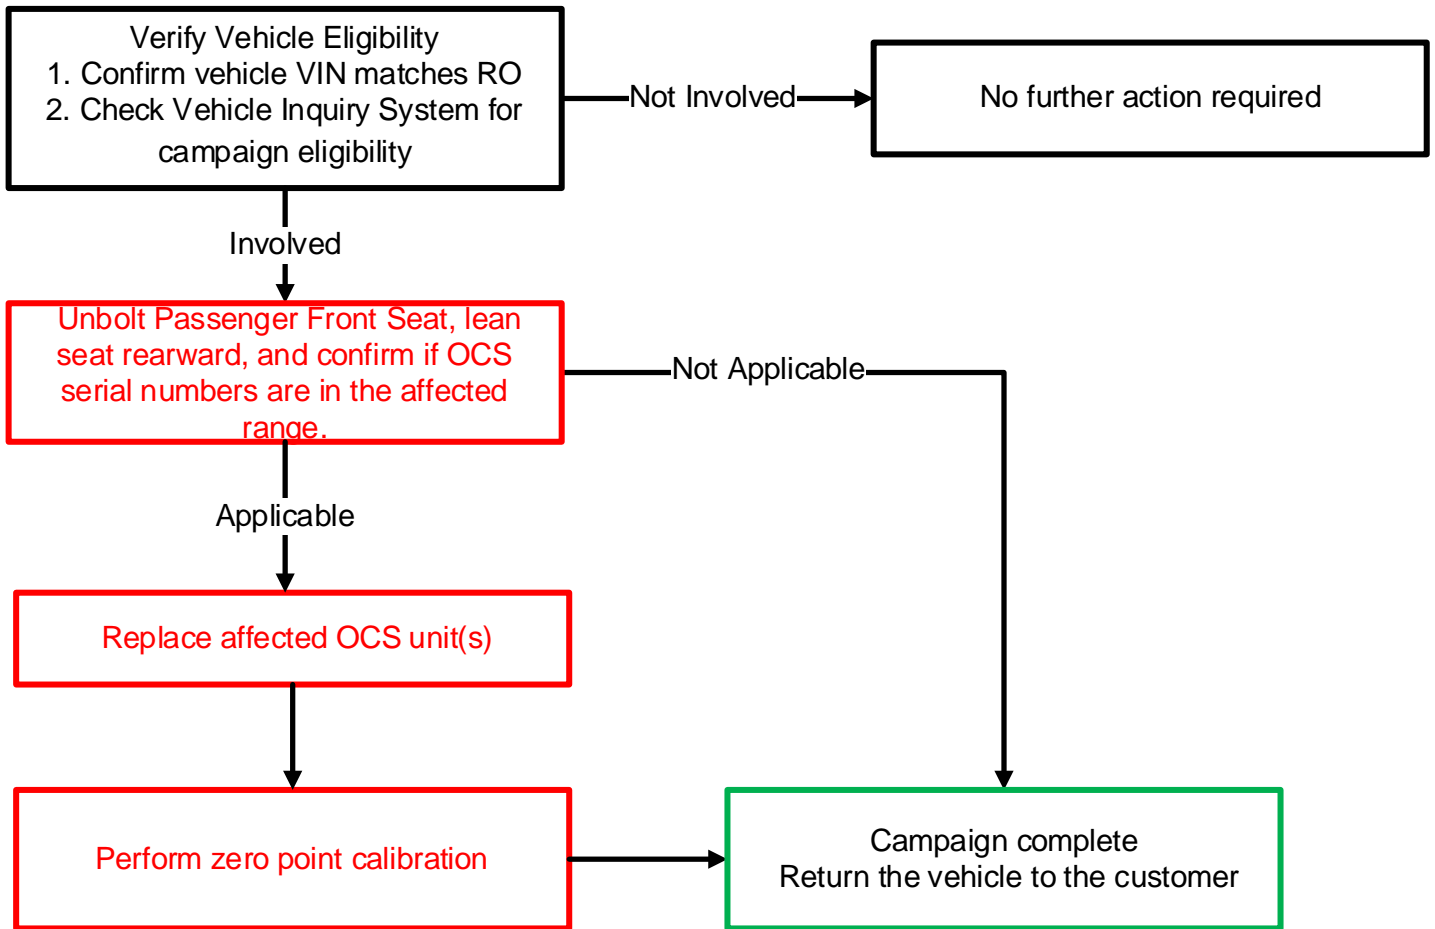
Verify Vehicle Eligibility
1. Confirm vehicle VIN matches RO
2. Check Vehicle Inquiry System for campaign eligibility

Not Involved

No further action required

Involved

Unbolt Passenger Front Seat, lean seat rearward, and confirm if OCS serial numbers are in the affected range.

Not Applicable

Applicable

Replace affected OCS unit(s)

Perform zero point calibration

Campaign complete
Return the vehicle to the customer